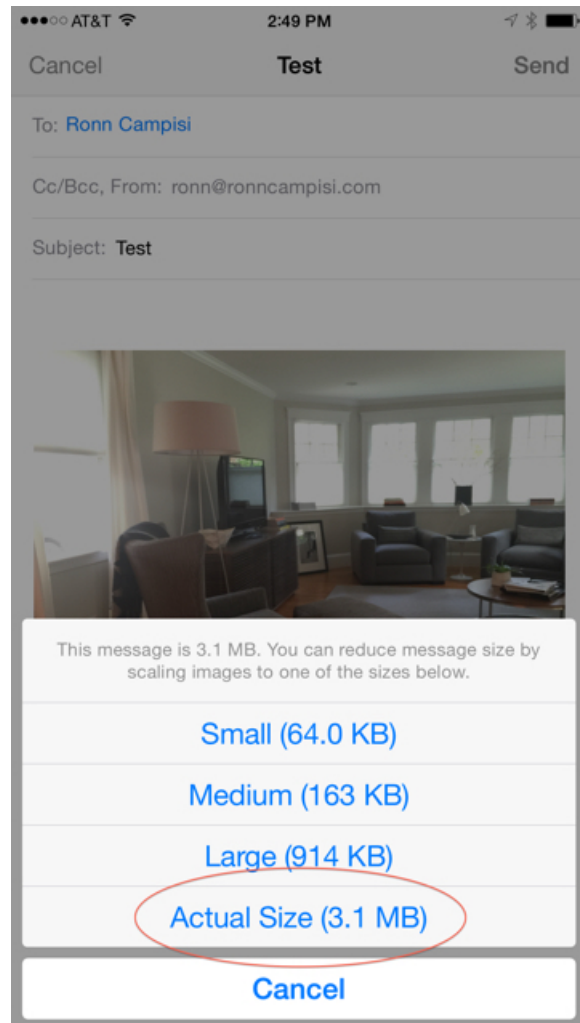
●●●○○ AT&T 2:49 PM

Cancel Test Send

To: Ronn Campisi

Cc/Bcc, From: ronn@ronncampisi.com

Subject: Test

This message is 3.1 MB. You can reduce message size by scaling images to one of the sizes below.

Small (64.0 KB)

Medium (163 KB)

Large (914 KB)

Actual Size (3.1 MB)

Cancel